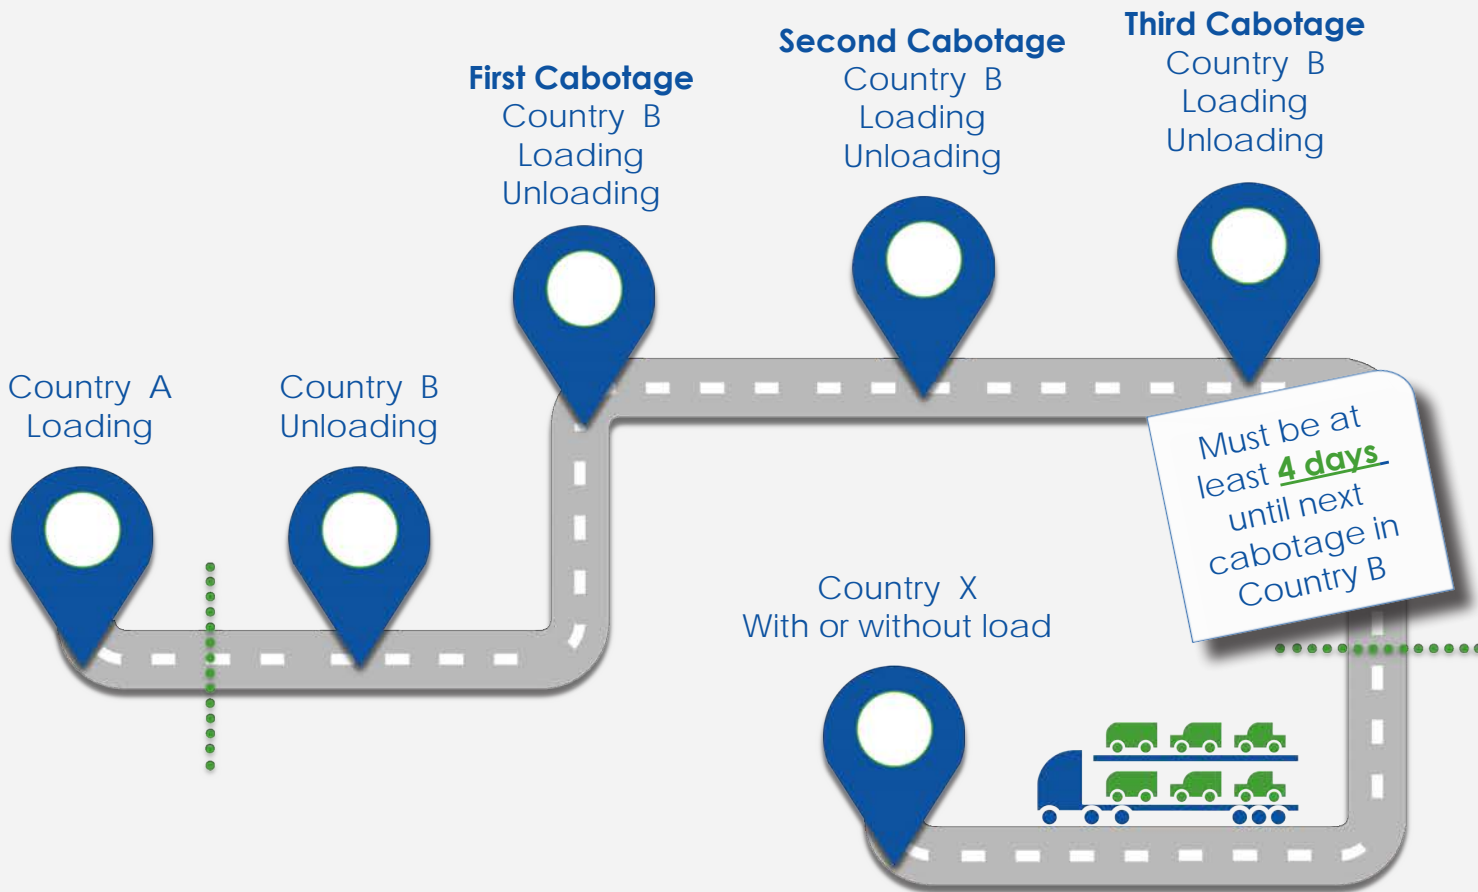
Country A
Loading

Country B
Unloading

First Cabotage
Country B
Loading
Unloading

Second Cabotage
Country B
Loading
Unloading

Third Cabotage
Country B
Loading
Unloading

Must be at least 4 days until next cabotage in Country B

Country X
With or without load